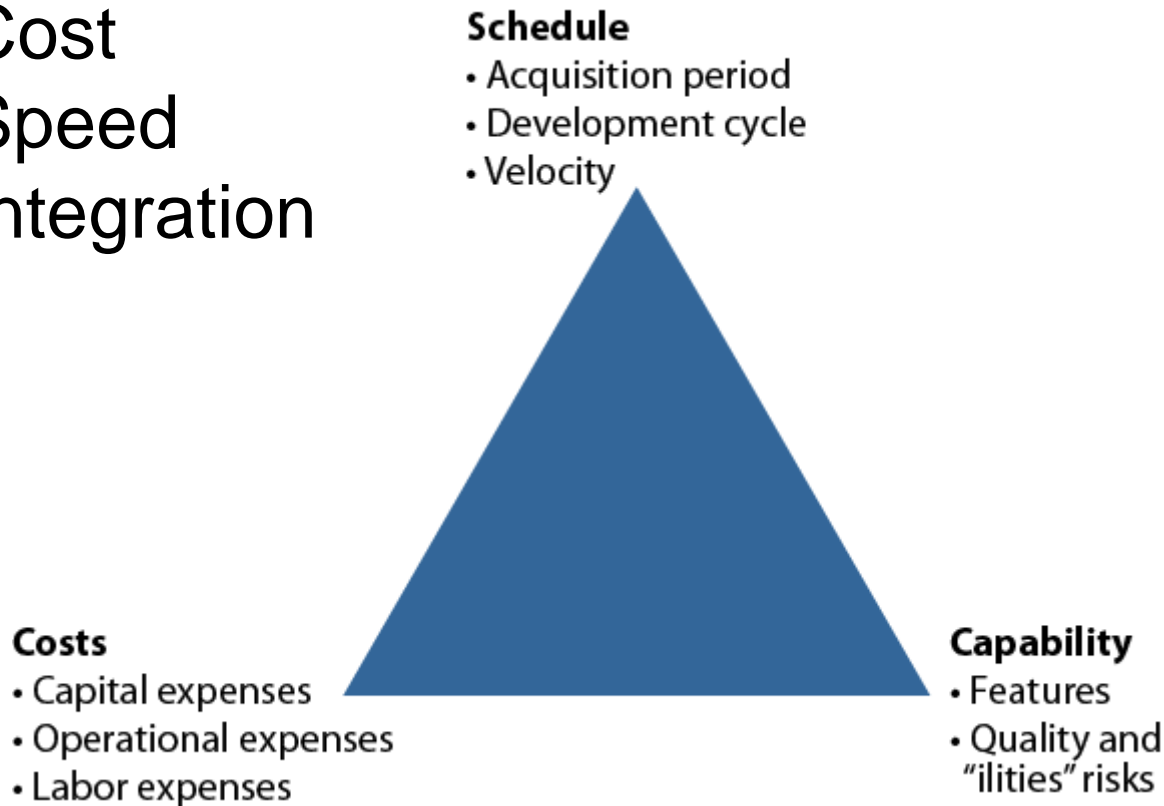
Cost
Speed
ntegration

Schedule
• Acquisition period
• Development cycle
• Velocity

Costs
• Capital expenses
• Operational expenses
• Labor expenses

Capability
• Features
• Quality and "ilities" risks